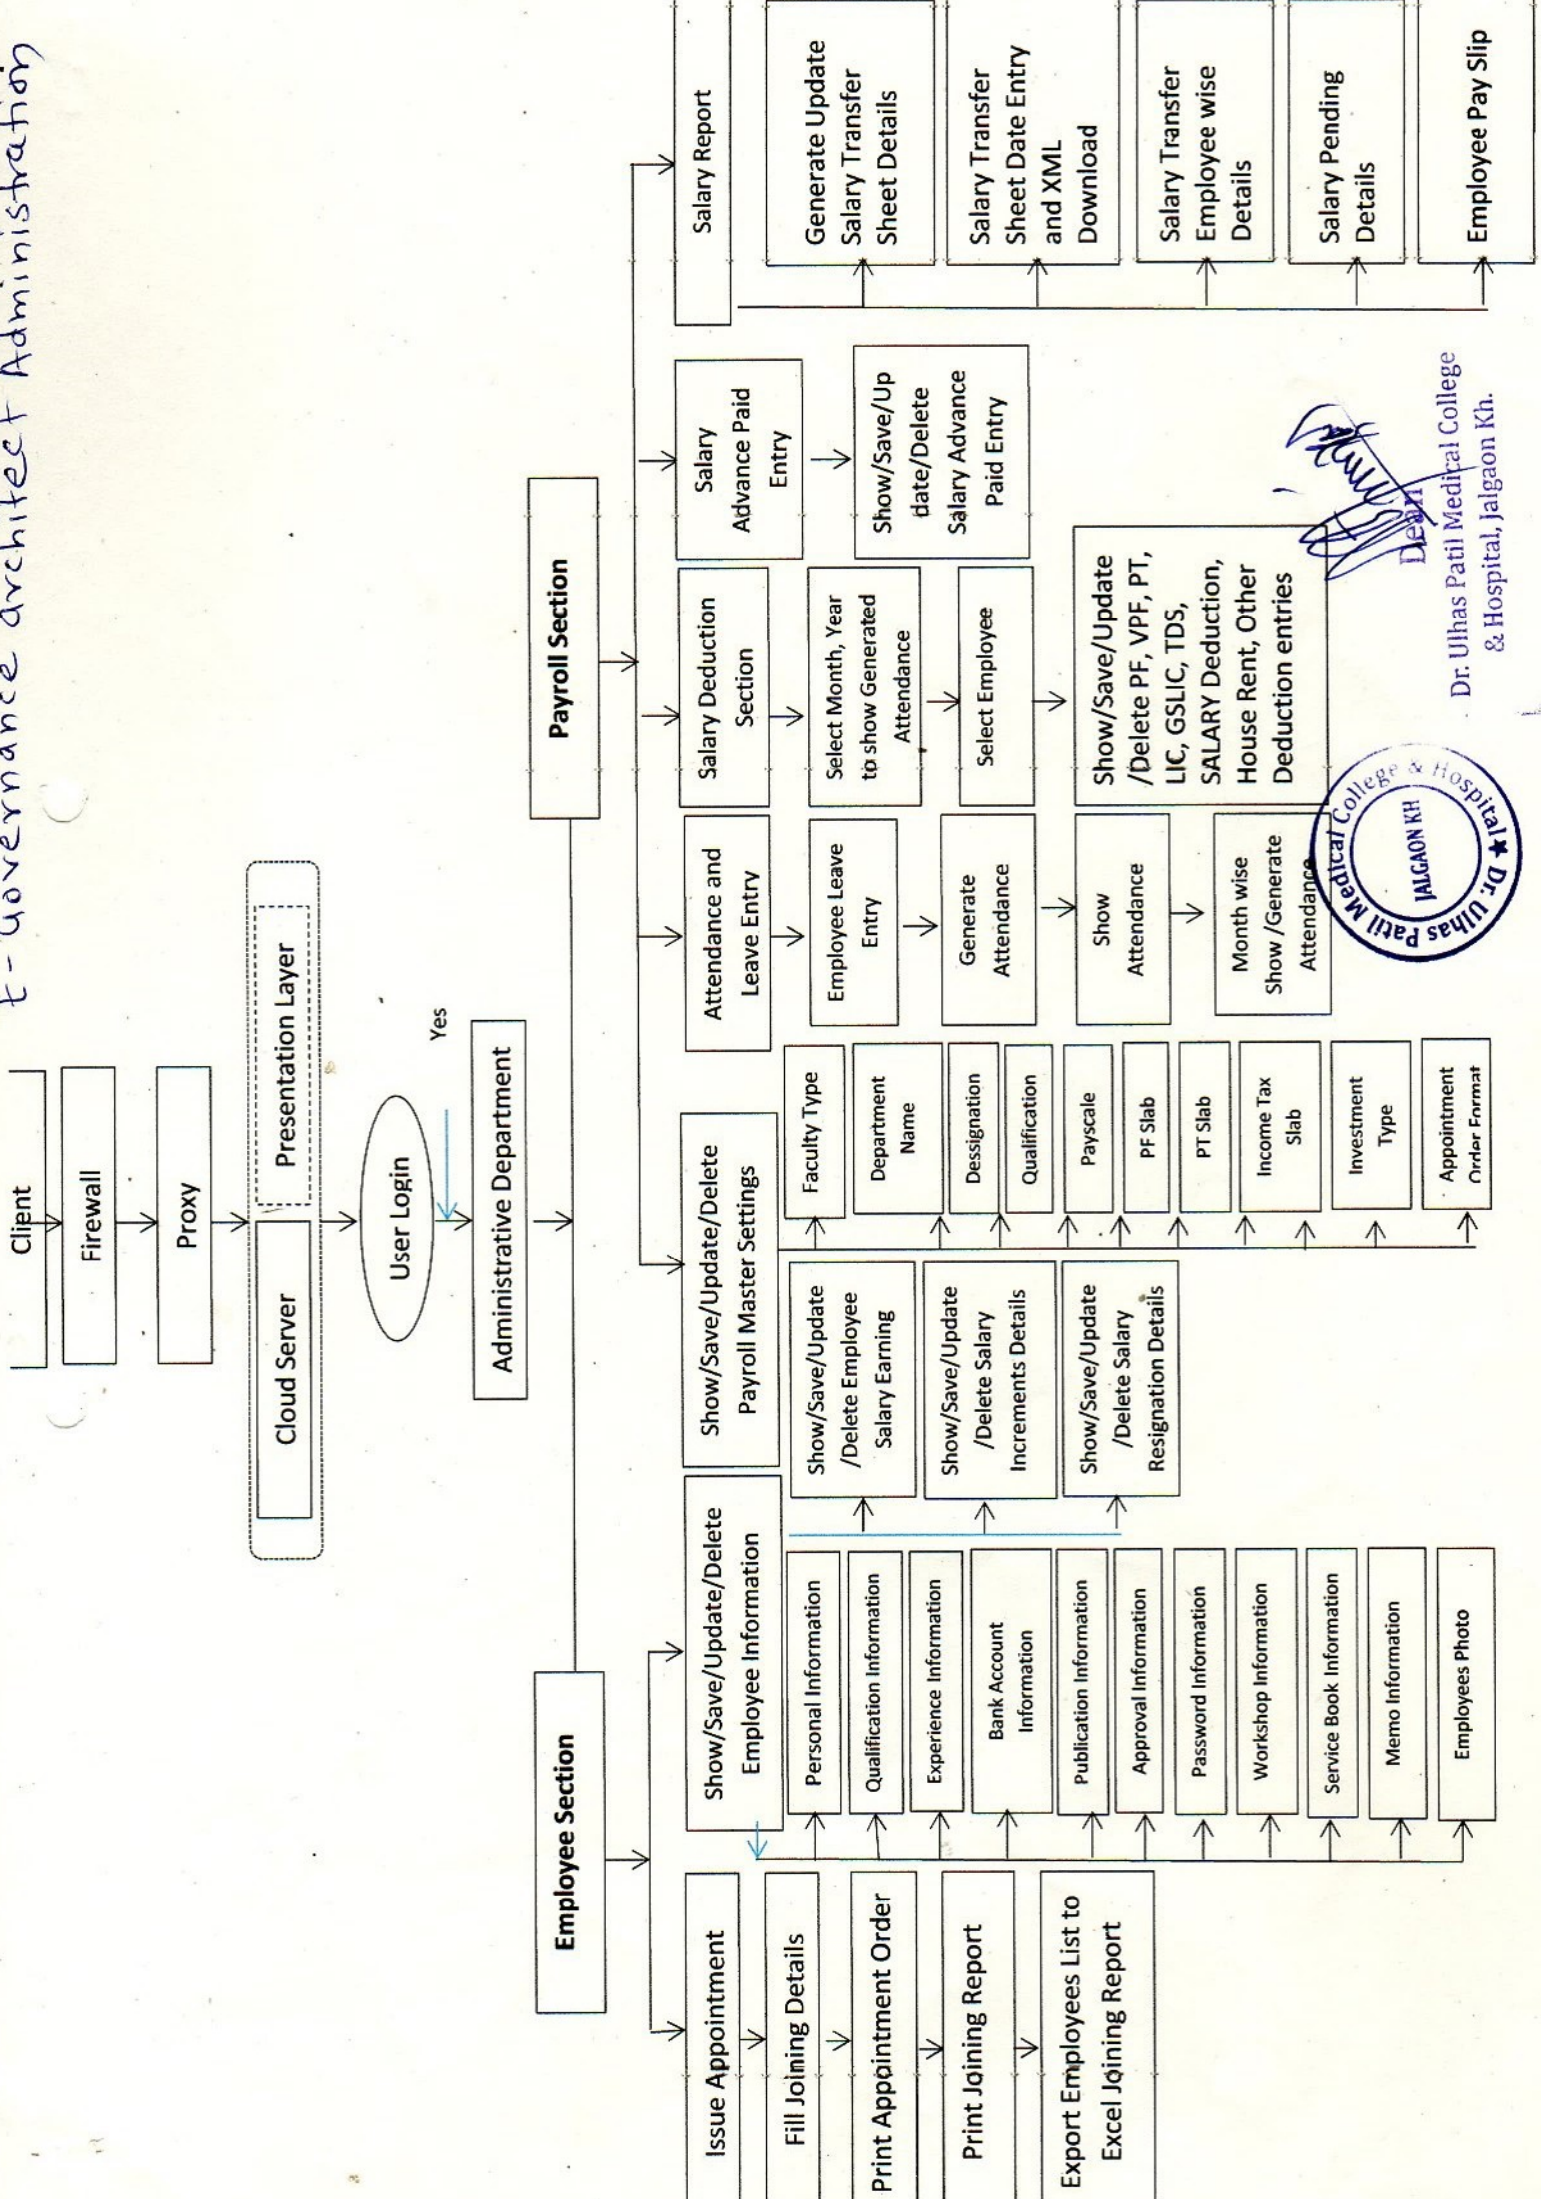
E-Governance architect Administration

Client

Firewall

Proxy

Cloud Server

Presentation Layer

User Login

Yes

Administrative Department

Employee Section

Payroll Section

Issue Appointment

Fill Joining Details

Print Appointment Order

Print Joining Report

Export Employees List to Excel Joining Report

Show/Save/Update/Delete Employee Information

Personal Information

Qualification Information

Experience Information

Bank Account Information

Publication Information

Approval Information

Password Information

Workshop Information

Service Book Information

Memo Information

Employees Photo

Show/Save/Update/Delete Payroll Master Settings

Show/Save/Update /Delete Employee Salary Earning

Show/Save/Update /Delete Salary Increments Details

Show/Save/Update /Delete Salary Resignation Details

Faculty Type

Department Name

Dessignation

Qualification

Payscale

PF Slab

PT Slab

Income Tax Slab

Investment Type

Appointment Order Format

Attendance and Leave Entry

Employee Leave Entry

Generate Attendance

Show Attendance

Month wise Show /Generate Attendance

Salary Deduction Section

Select Month, Year to show Generated Attendance

Select Employee

Show/Save/Update /Delete PF, VPF, PT, LIC, GSLIC, TDS, SALARY Deduction, House Rent, Other Deduction entries

Salary Advance Paid Entry

Show/Save/Up date/Delete Salary Advance Paid Entry

Salary Report

Generate Update Salary Transfer Sheet Details

Salary Transfer Sheet Date Entry and XML Download

Salary Transfer Employee wise Details

Salary Pending Details

Employee Pay Slip

Dean
Dr. Ulhas Patil Medical College & Hospital, Jalgaon Kh.

Dr. Ulhas Patil Medical College & Hospital JALGAON KH